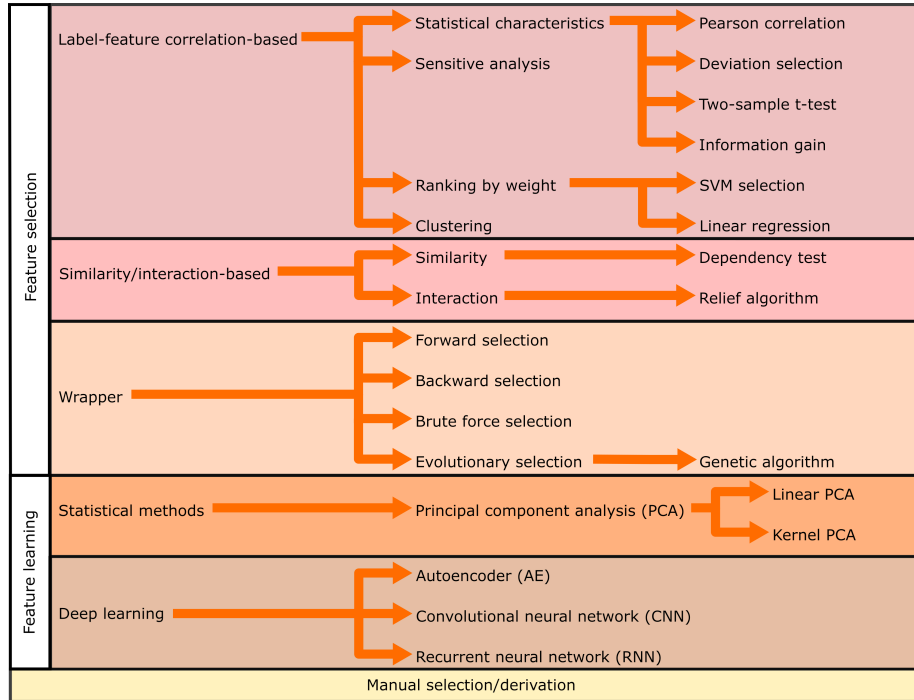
Feature selection

Label-feature correlation-based

Statistical characteristics

Pearson correlation

Sensitive analysis

Deviation selection

Two-sample t-test

Information gain

Ranking by weight

SVM selection

Clustering

Linear regression

Similarity/interaction-based

Similarity

Dependency test

Interaction

Relief algorithm

Wrapper

Forward selection

Backward selection

Brute force selection

Evolutionary selection

Genetic algorithm

Feature learning

Statistical methods

Principal component analysis (PCA)

Linear PCA

Kernel PCA

Deep learning

Autoencoder (AE)

Convolutional neural network (CNN)

Recurrent neural network (RNN)

Manual selection/derivation